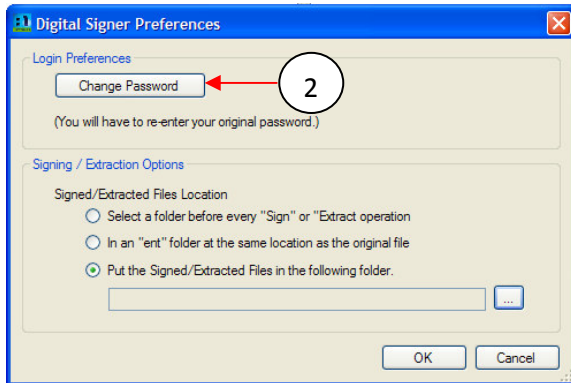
Digital Signer Preferences

Login Preferences

Change Password

2

(You will have to re-enter your original password.)

Signing / Extraction Options

Signed/Extracted Files Location

Select a folder before every "Sign" or "Extract operation

In an "ent" folder at the same location as the original file

Put the Signed/Extracted Files in the following folder.

...

OK

Cancel